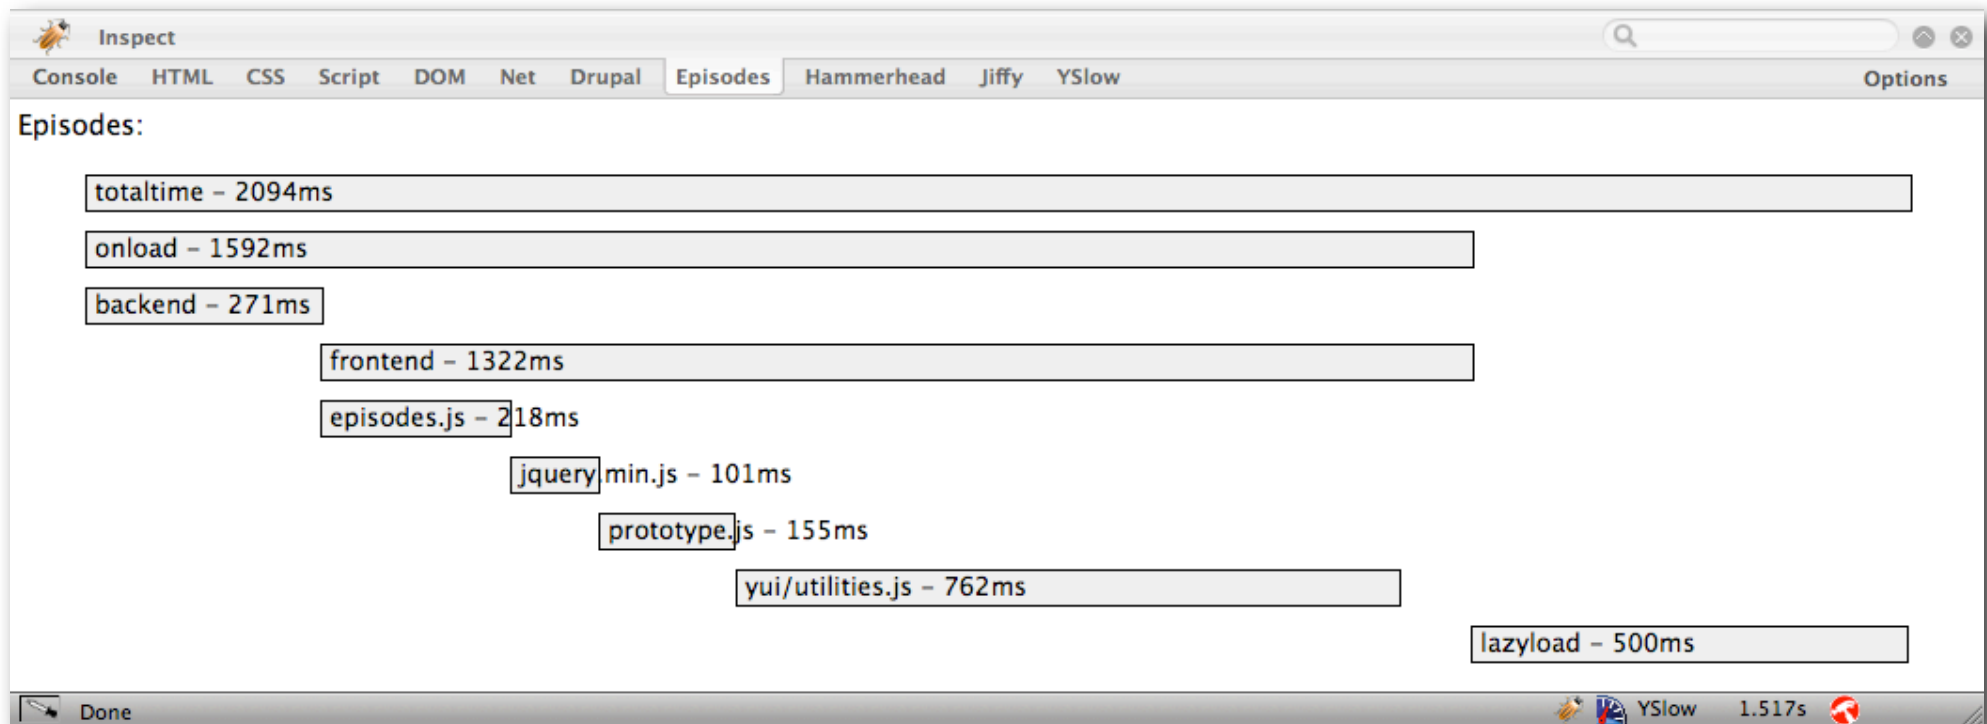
Inspect

Console HTML CSS Script DOM Net Drupal Episodes Hammerhead Jiffy YSlow Options

Episodes:

totaltime – 2094ms

onload – 1592ms

backend – 271ms

frontend – 1322ms

episodes.js – 218ms

jquery.min.js – 101ms

prototype.js – 155ms

yui/utilities.js – 762ms

lazyload – 500ms

Done YSlow 1.517s